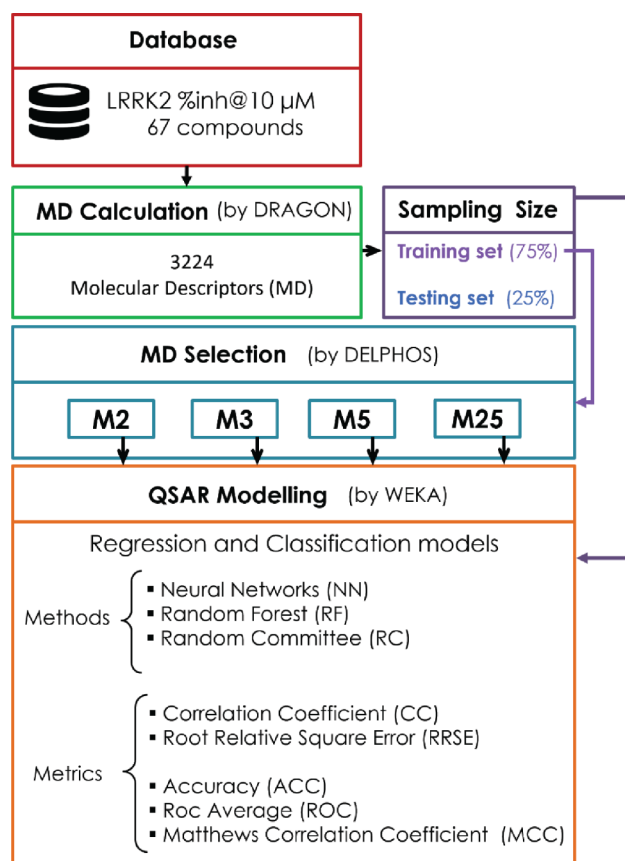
Database

LRRK2 %inh@10 μM
67 compounds

MD Calculation (by DRAGON)

3224
Molecular Descriptors (MD)

Sampling Size

Training set (75%)

Testing set (25%)

MD Selection (by DELPHOS)

M2

M3

M5

M25

QSAR Modelling (by WEKA)

Regression and Classification models

Methods
▪ Neural Networks (NN)
▪ Random Forest (RF)
▪ Random Committee (RC)

Metrics
▪ Correlation Coefficient (CC)
▪ Root Relative Square Error (RRSE)

▪ Accuracy (ACC)
▪ Roc Average (ROC)
▪ Matthews Correlation Coefficient (MCC)